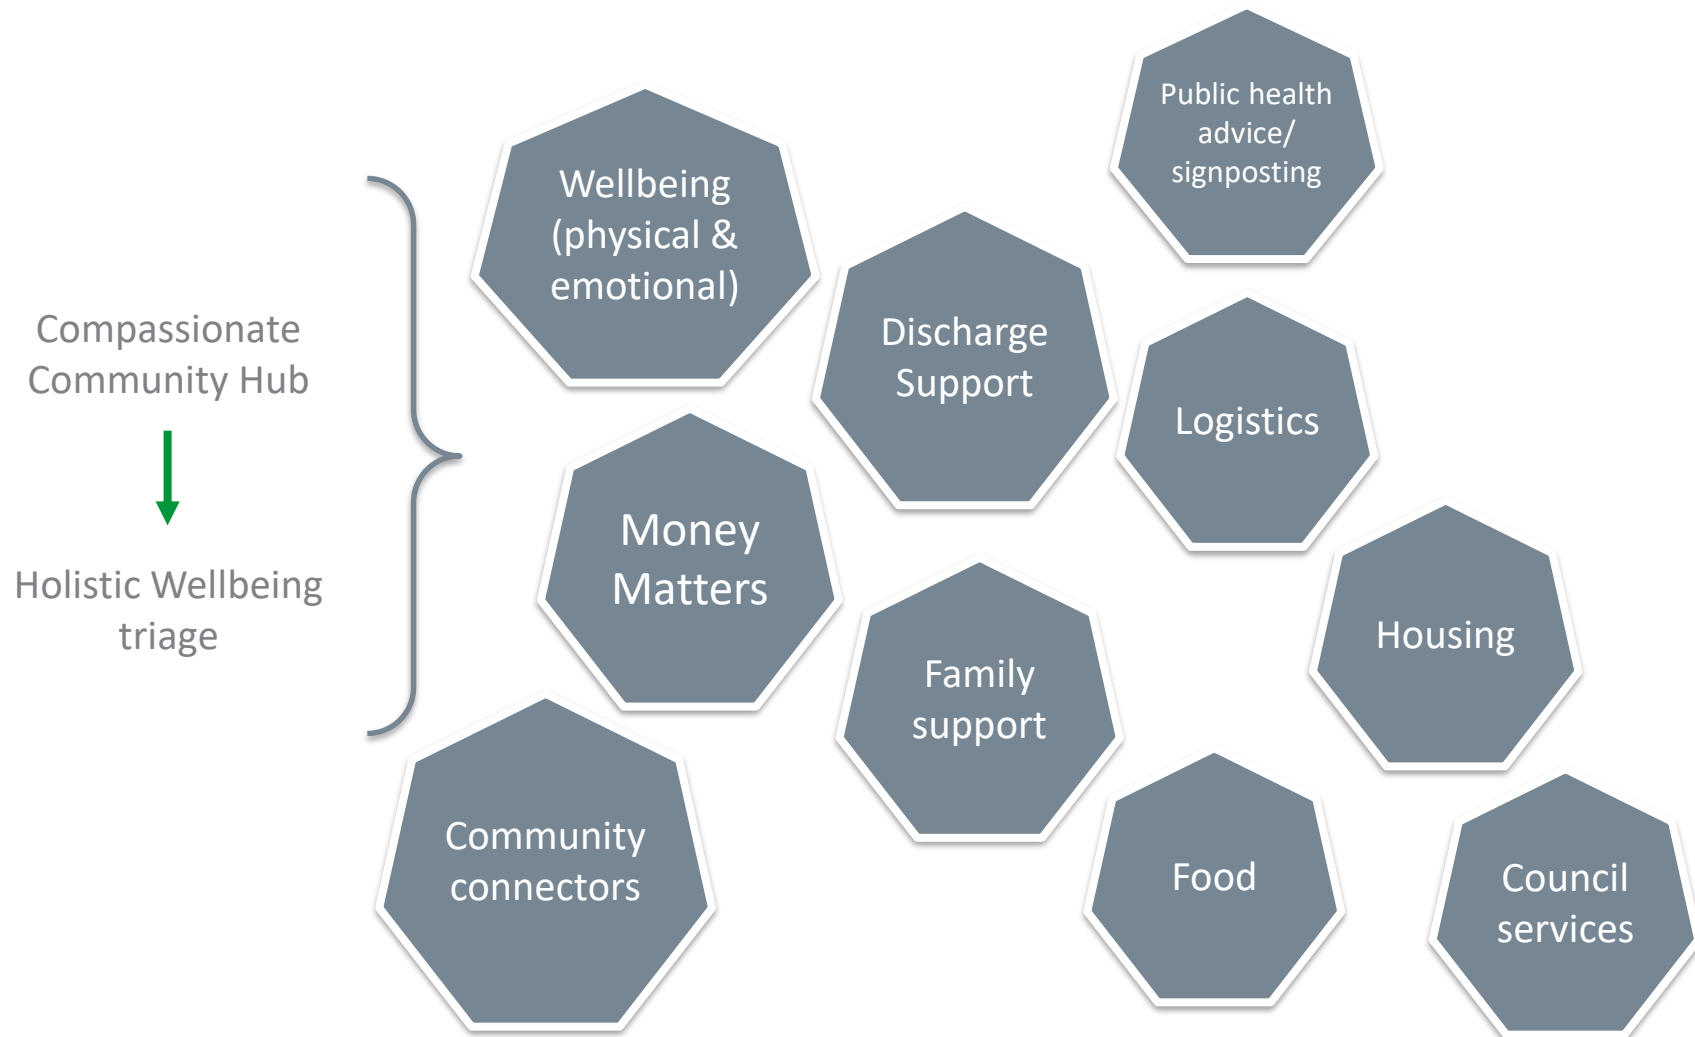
Compassionate Community Hub

Holistic Wellbeing triage

Public health advice/ signposting

Wellbeing (physical & emotional)

Discharge Support

Logistics

Money Matters

Housing

Family support

Community connectors

Food

Council services